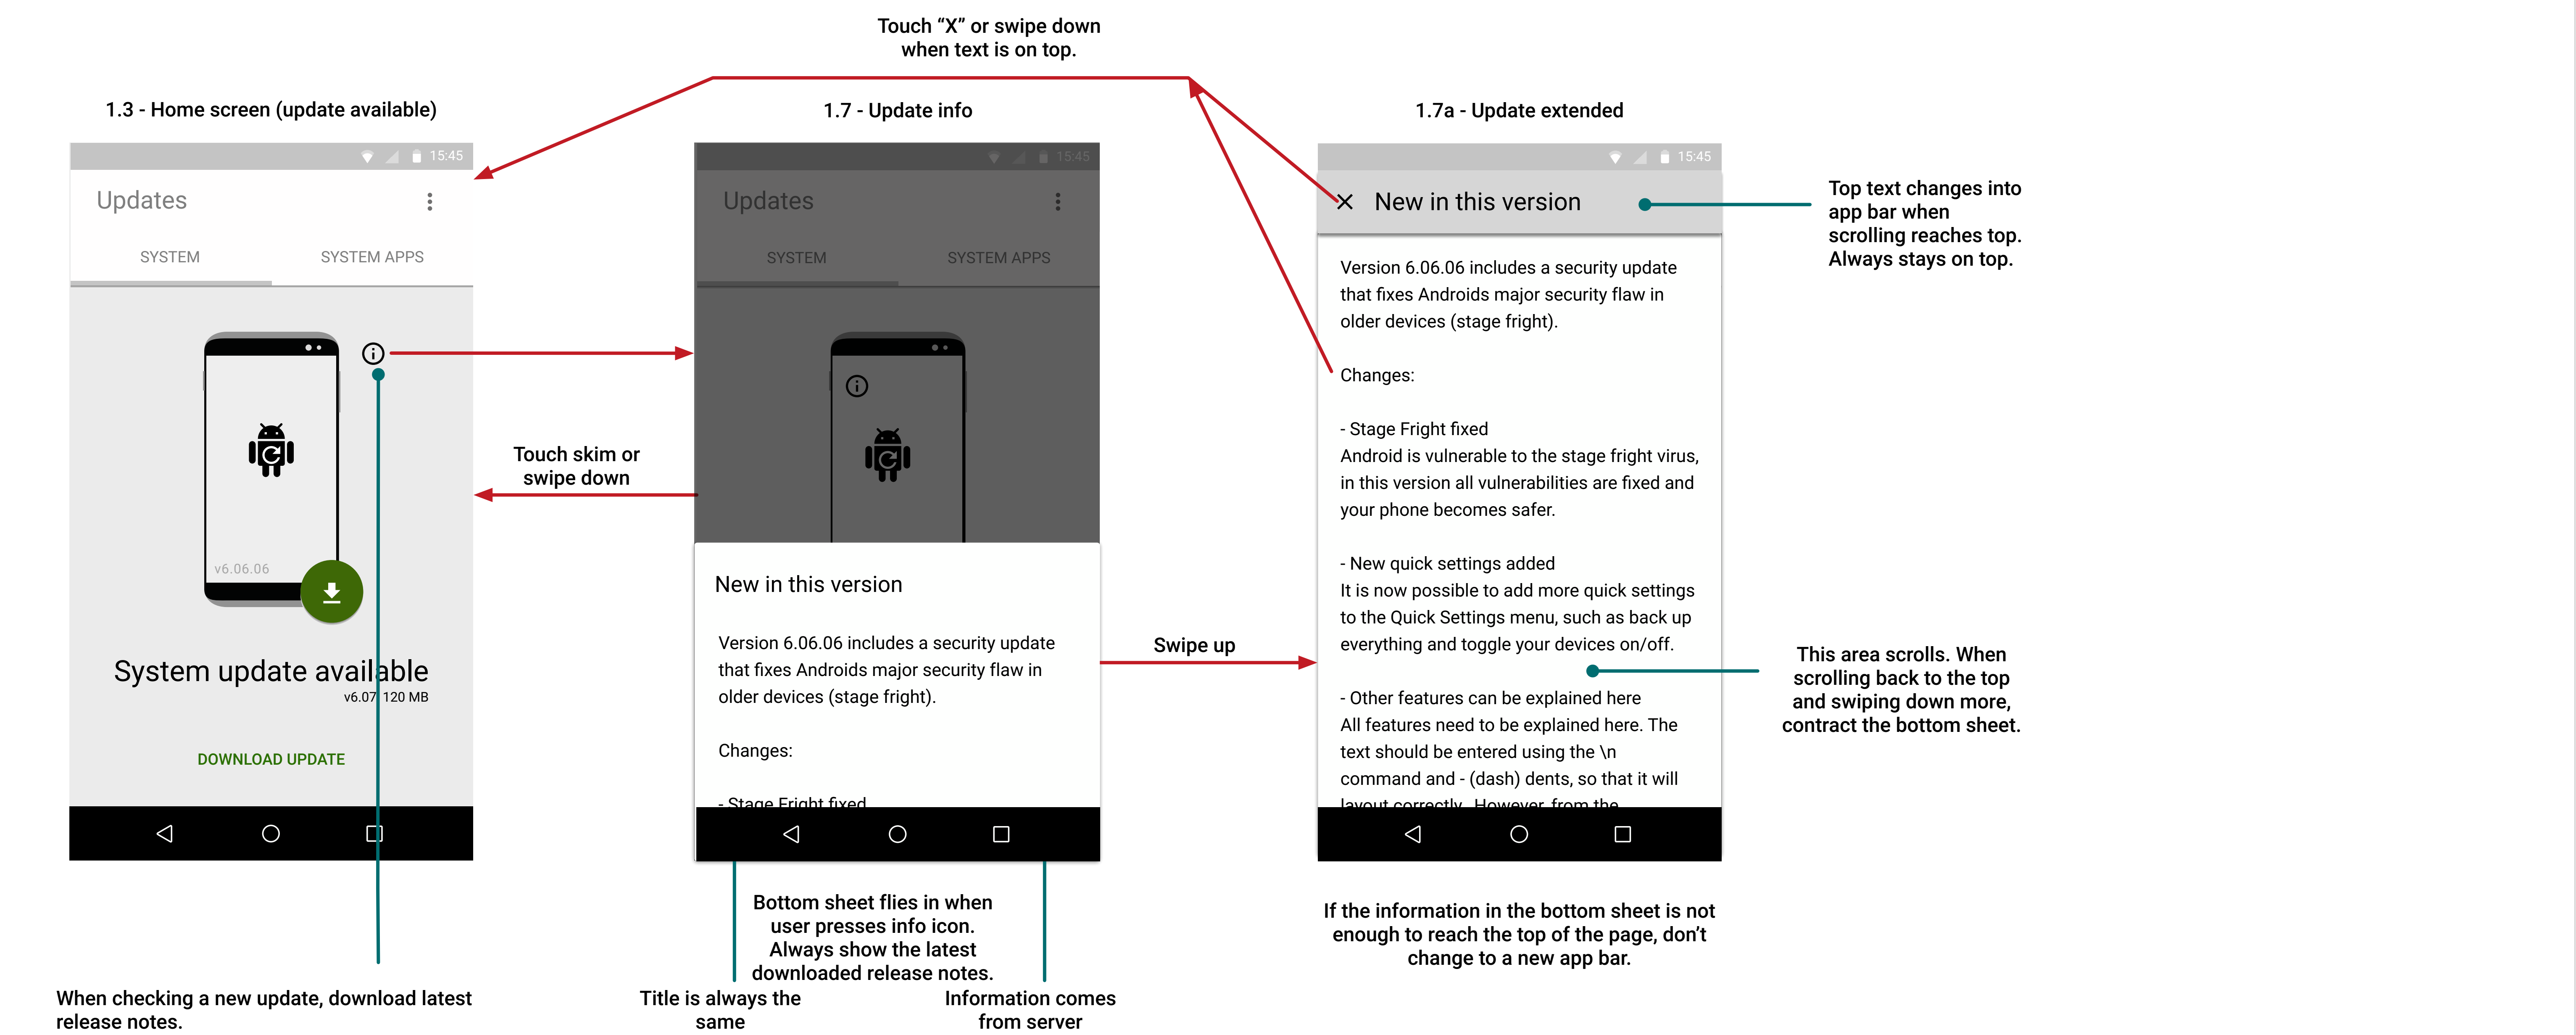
Touch “X” or swipe down when text is on top.

1.3 - Home screen (update available)

15:45

Updates

SYSTEM

SYSTEM APPS

v6.06.06

System update available

v6.07 120 MB

DOWNLOAD UPDATE

Touch skim or swipe down

1.7 - Update info

15:45

Updates

SYSTEM

SYSTEM APPS

New in this version

Version 6.06.06 includes a security update that fixes Androids major security flaw in older devices (stage fright).

Changes:

- Stage Fright fixed

Swipe up

1.7a - Update extended

15:45

New in this version

Version 6.06.06 includes a security update that fixes Androids major security flaw in older devices (stage fright).

Changes:

- Stage Fright fixed
Android is vulnerable to the stage fright virus, in this version all vulnerabilities are fixed and your phone becomes safer.

- New quick settings added
It is now possible to add more quick settings to the Quick Settings menu, such as back up everything and toggle your devices on/off.

- Other features can be explained here
All features need to be explained here. The text should be entered using the \n command and - (dash) dents, so that it will layout correctly. However, from the

Top text changes into app bar when scrolling reaches top. Always stays on top.

This area scrolls. When scrolling back to the top and swiping down more, contract the bottom sheet.

Bottom sheet flies in when user presses info icon. Always show the latest downloaded release notes.

If the information in the bottom sheet is not enough to reach the top of the page, don’t change to a new app bar.

When checking a new update, download latest release notes.

Title is always the same

Information comes from server